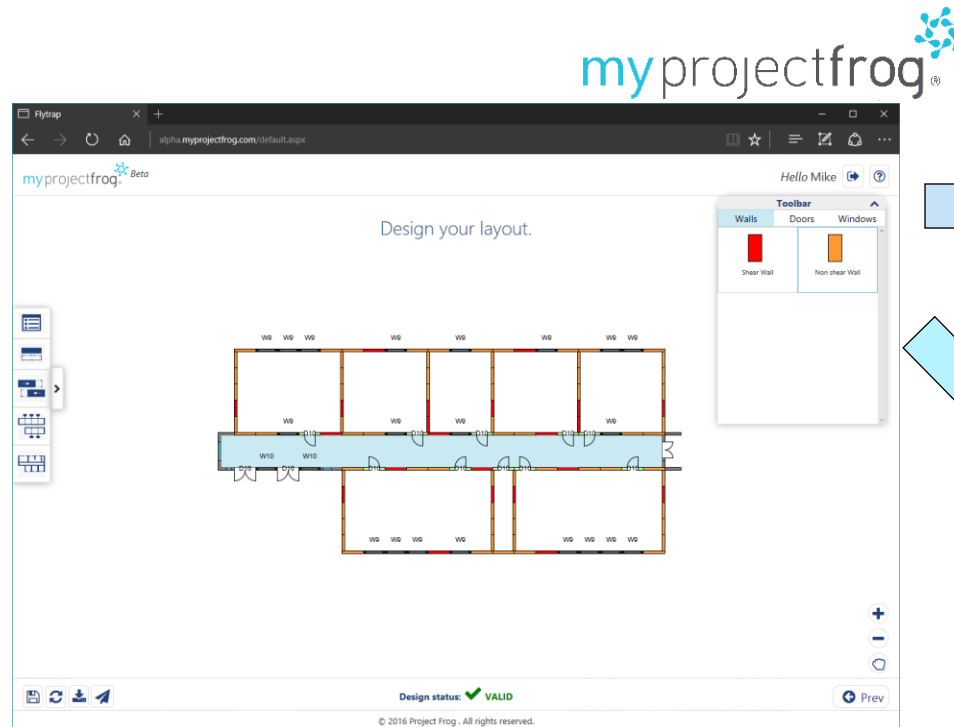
myprojectfrog®

Flytrap

alpha.myprojectfrog.com/default.aspx

myprojectfrog Beta

Hello Mike

Design your layout.

Toolbar

| Walls | Doors | Windows |
|---|---|---|

Shear Wall

Non shear Wall

W9 W9 W9 W9 W9 W9 W9 W9

W9 W9 W9 W9

D10 D10 D10 D10

W10 W10

D10 D10 D10 D10 D10 D10 D10

W9 W9 W9 W9 W9 W9 W9 W9

Design status: VALID

Prev

© 2016 Project Frog . All rights reserved.